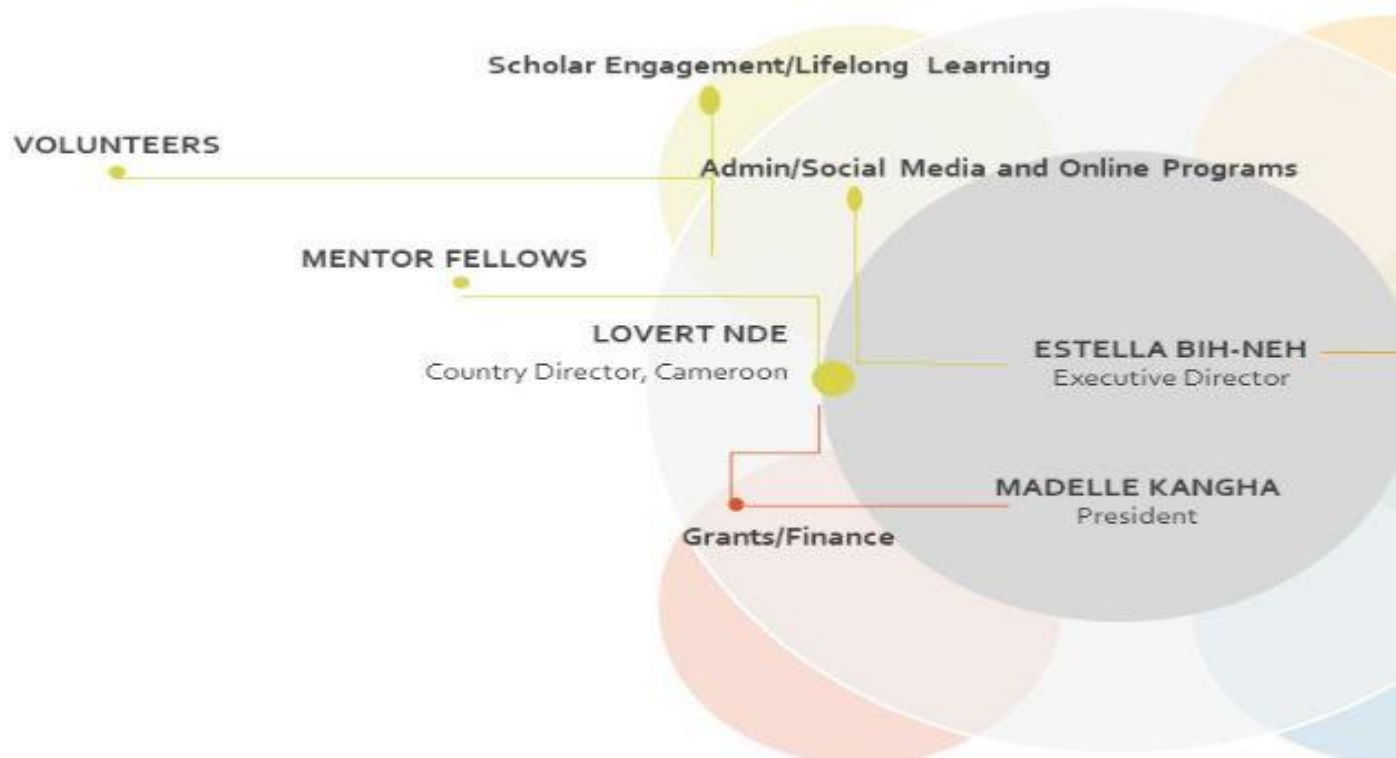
Scholar Engagement/Lifelong Learning

VOLUNTEERS

Admin/Social Media and Online Programs

MENTOR FELLOWS

LOVERT NDE
Country Director, Cameroon

ESTELLA BIH-NEH
Executive Director

MADELLE KANGHA
President

Grants/Finance